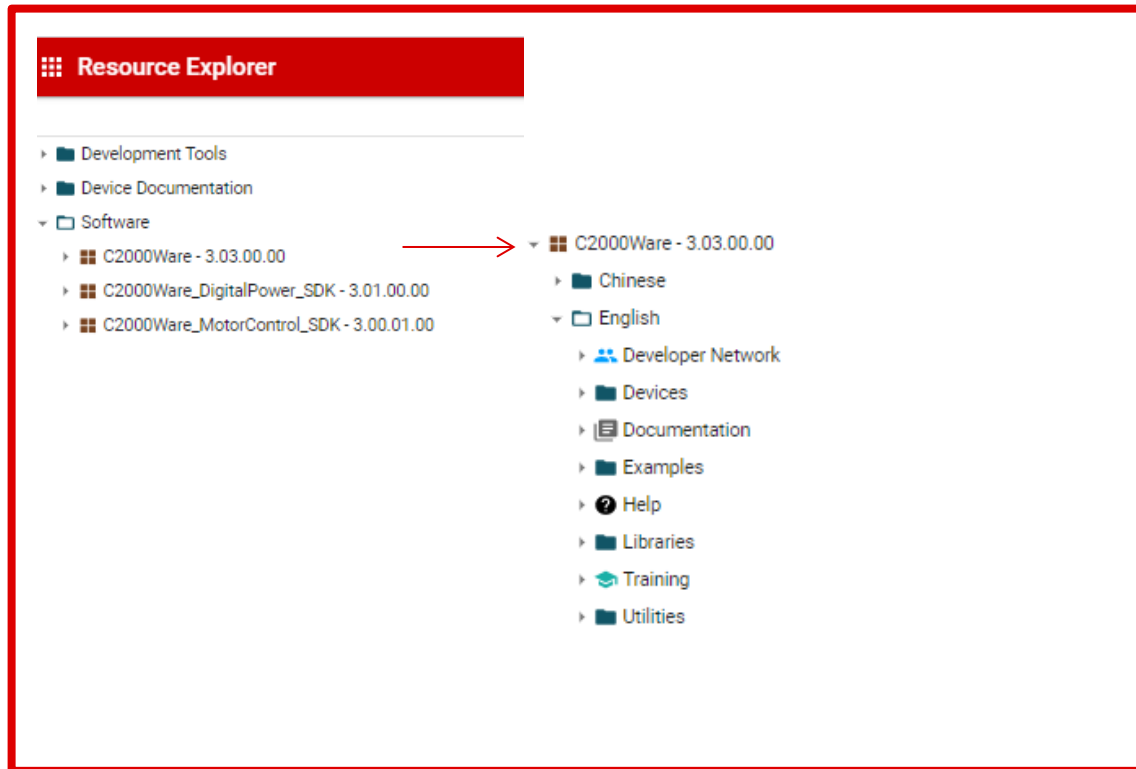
Resource Explorer

Development Tools
Device Documentation
Software
C2000Ware - 3.03.00.00
C2000Ware_DigitalPower_SDK - 3.01.00.00
C2000Ware_MotorControl_SDK - 3.00.01.00

C2000Ware - 3.03.00.00
Chinese
English
Developer Network
Devices
Documentation
Examples
Help
Libraries
Training
Utilities